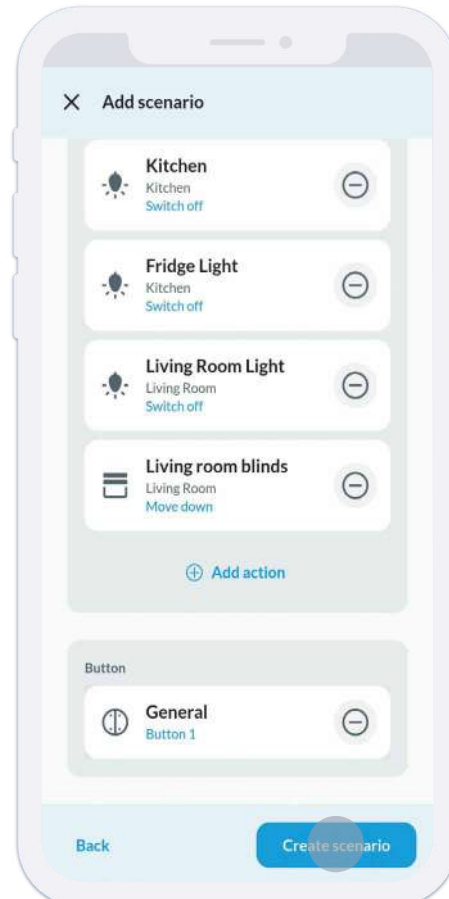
Add scenario

Kitchen
Kitchen
Switch off

Fridge Light
Kitchen
Switch off

Living Room Light
Living Room
Switch off

Living room blinds
Living Room
Move down

Add action

Button

General
Button 1

Back

Create scenario